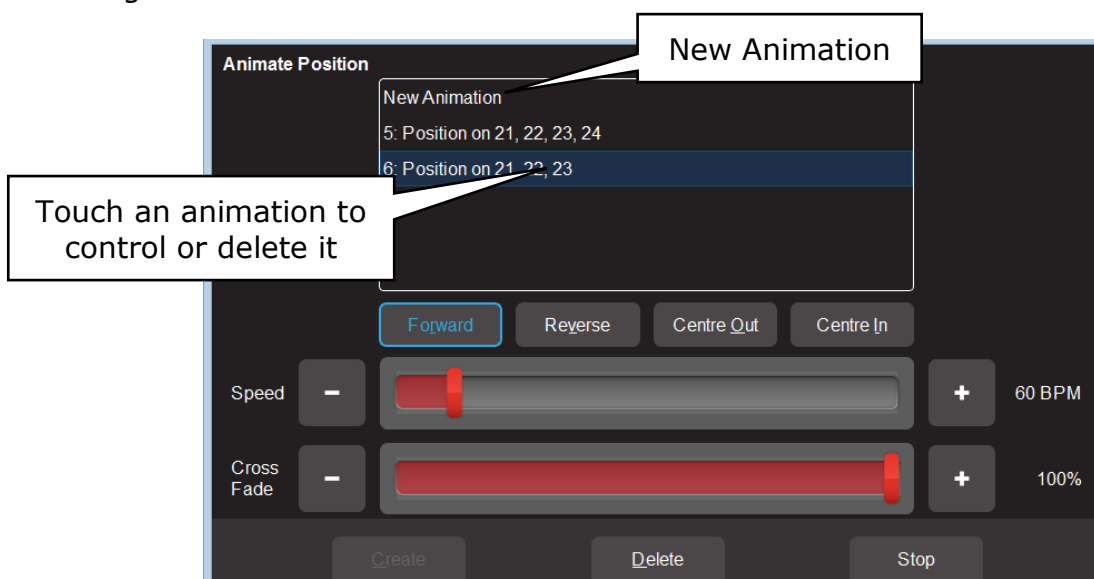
Animate Position

New Animation

New Animation
5: Position on 21, 22, 23, 24
6: Position on 21, 22, 23

Touch an animation to control or delete it

Forward
Reverse
Centre Out
Centre In

Speed
–
+
60 BPM

Cross Fade
–
+
100%

Create
Delete
Stop